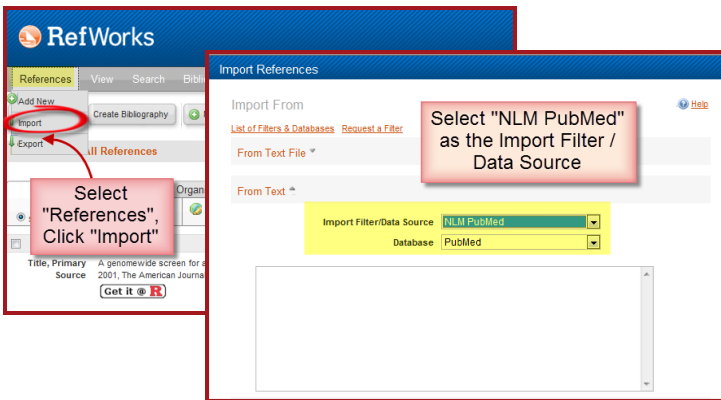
RefWorks

References View Search Bibli

Add New
Import
Export

Create Bibliography

All References

Organ

Title, Primary Source
A genomewide screen for a
2001, The American Journa

Get it @ R

Select "References", Click "Import"

Import References

Import From

Help

List of Filters & Databases Request a Filter

Select "NLM PubMed" as the Import Filter / Data Source

From Text File

From Text

Import Filter/Data Source NLM PubMed
Database PubMed